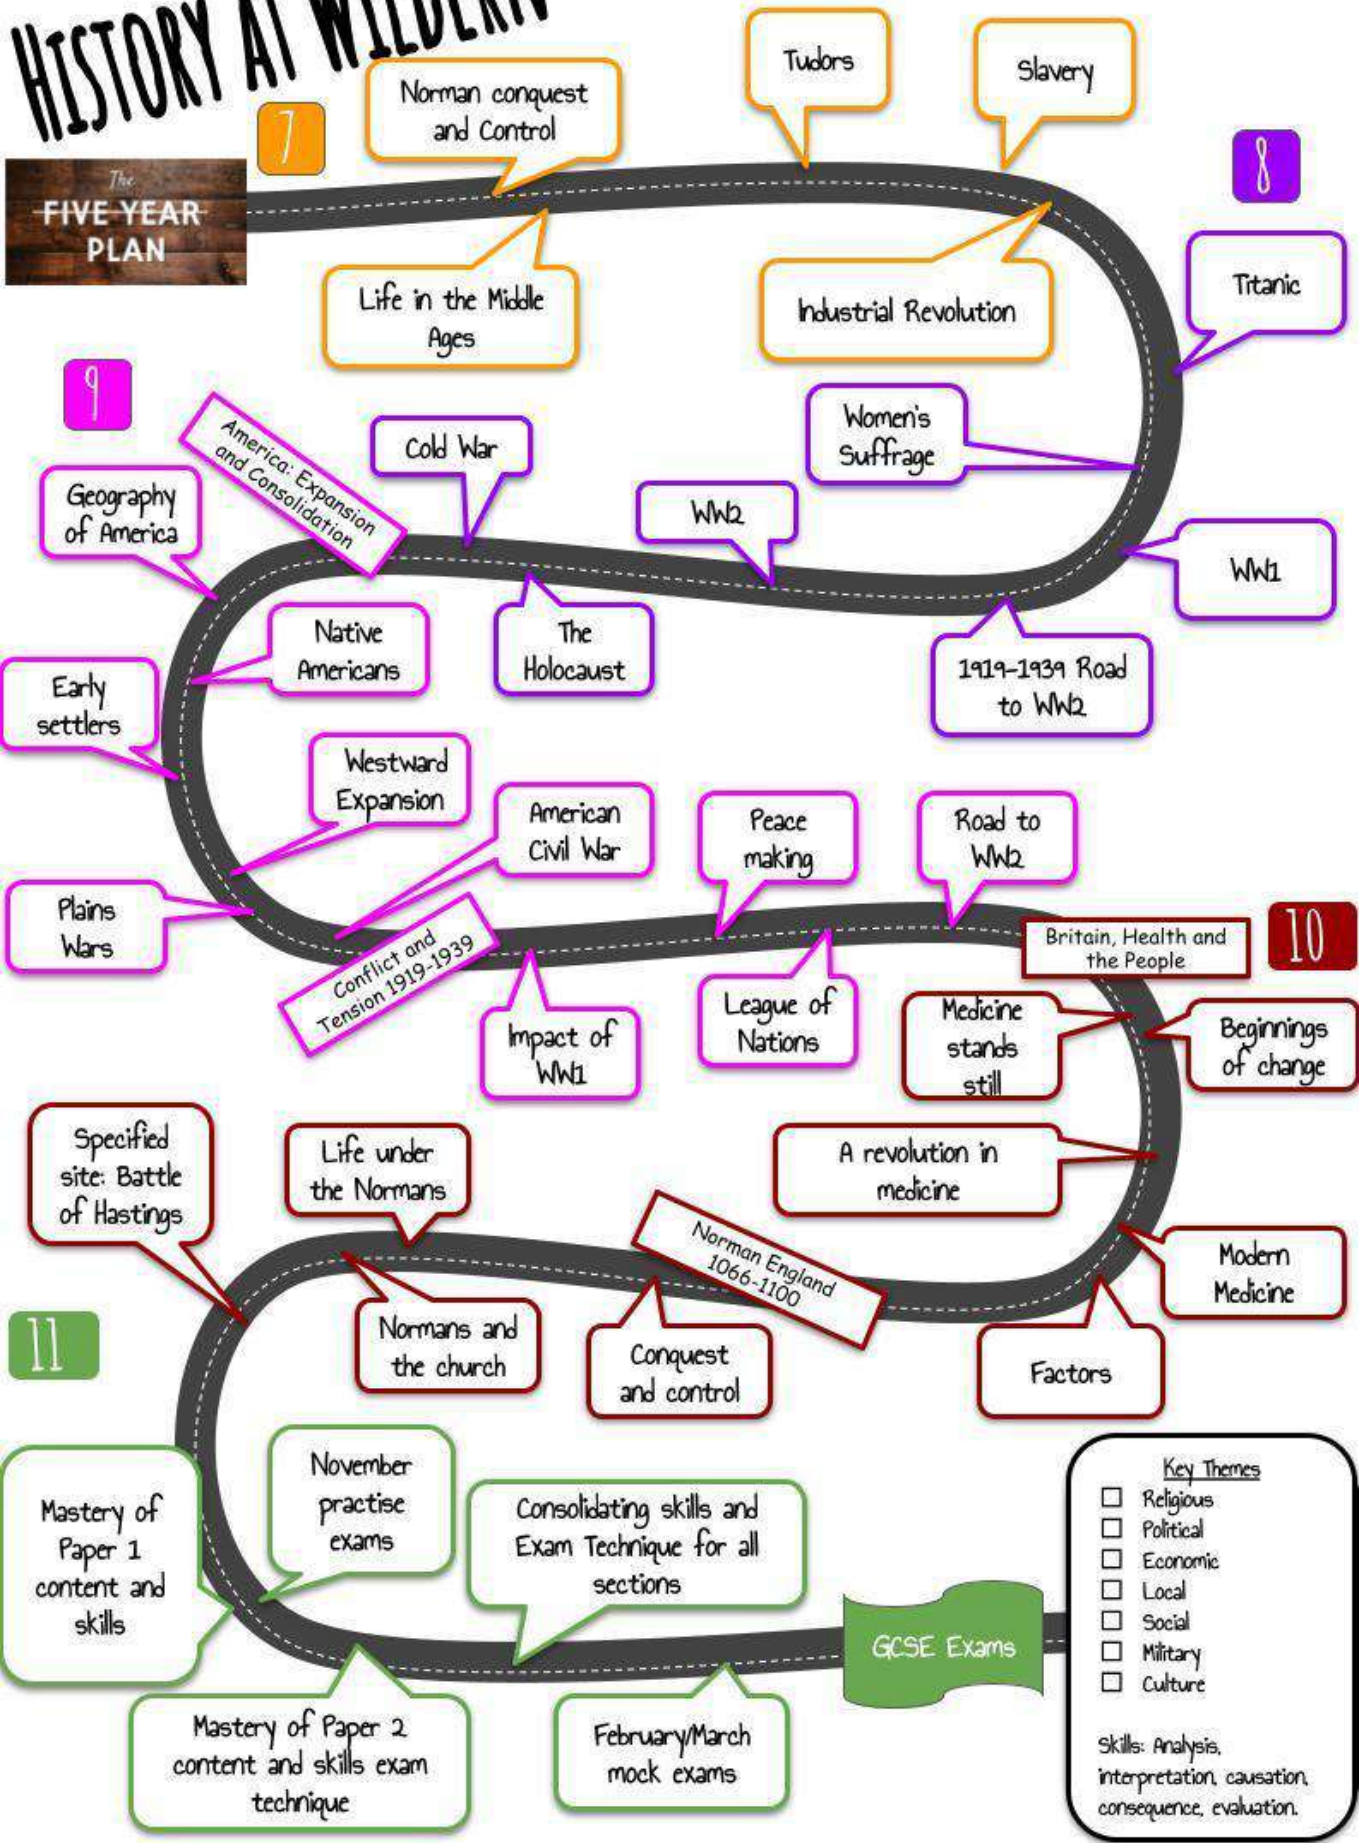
HISTORY AT WILDERN

The FIVE YEAR PLAN

7

Norman conquest and Control

Tudors

Slavery

8

Life in the Middle Ages

Industrial Revolution

Titanic

9

Women's Suffrage

America: Expansion and Consolidation

Cold War

Geography of America

WW2

WW1

Native Americans

The Holocaust

1919-1939 Road to WW2

Early settlers

Westward Expansion

American Civil War

Peace making

Road to WW2

Plains Wars

Conflict and Tension 1919-1939

Britain, Health and the People

10

Impact of WW1

League of Nations

Medicine stands still

Beginnings of change

Specified site: Battle of Hastings

Life under the Normans

A revolution in medicine

Norman England 1066-1100

Modern Medicine

11

Normans and the church

Conquest and control

Factors

Key Themes
☐ Religious
☐ Political
☐ Economic
☐ Local
☐ Social
☐ Military
☐ Culture

Skills: Analysis, interpretation, causation, consequence, evaluation.

November practise exams

Mastery of Paper 1 content and skills

Consolidating skills and Exam Technique for all sections

GCSE Exams

Mastery of Paper 2 content and skills exam technique

February/March mock exams